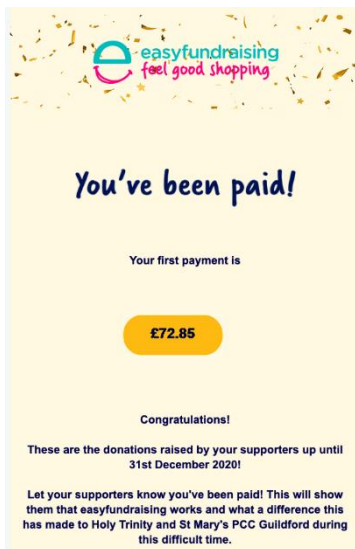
easyfundraising
feel good shopping

You've been paid!

Your first payment is

£72.85

Congratulations!

These are the donations raised by your supporters up until 31st December 2020!

Let your supporters know you've been paid! This will show them that easyfundraising works and what a difference this has made to Holy Trinity and St Mary's PCC Guildford during this difficult time.